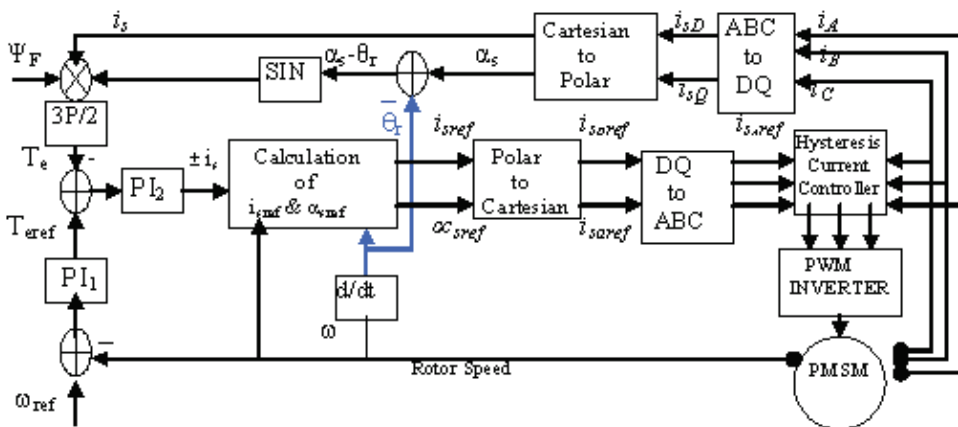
$i_s$

$\Psi_F$

SIN

$\alpha_s$-$\theta_r$

$\alpha_s$

Cartesian to Polar

$i_{sD}$

$i_{sQ}$

ABC to DQ

$i_A$

$i_B$

$i_C$

3P/2

$\bar{\theta}_r$

$i_{sref}$

$i_{soref}$

$i_{s,ref}$

$T_e$

-

PI$_2$

$\pm i_s$

Calculation of $i_{sref}$ & $\alpha_{sref}$

Polar to Cartesian

DQ to ABC

Hysteresis Current Controller

$T_{eref}$

$\alpha c_{sref}$

$i_{saref}$

PI$_1$

PWM INVERTER

d/dt

$\omega$

Rotor Speed

PMSM

$\omega_{ref}$